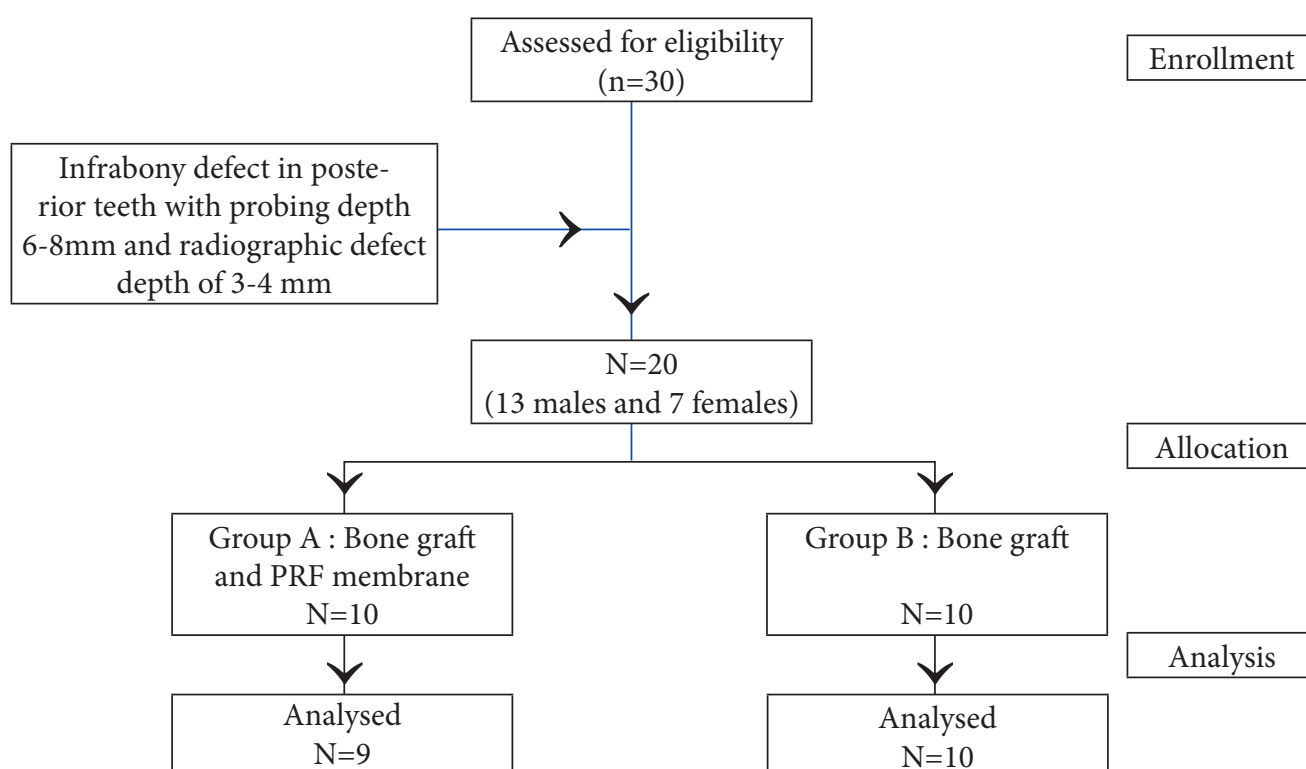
Assessed for eligibility (n=30)

Enrollment

Infrabony defect in posterior teeth with probing depth 6-8mm and radiographic defect depth of 3-4 mm

N=20 (13 males and 7 females)

Allocation

Group A : Bone graft and PRF membrane N=10

Group B : Bone graft N=10

Analysis

Analysed N=9

Analysed N=10